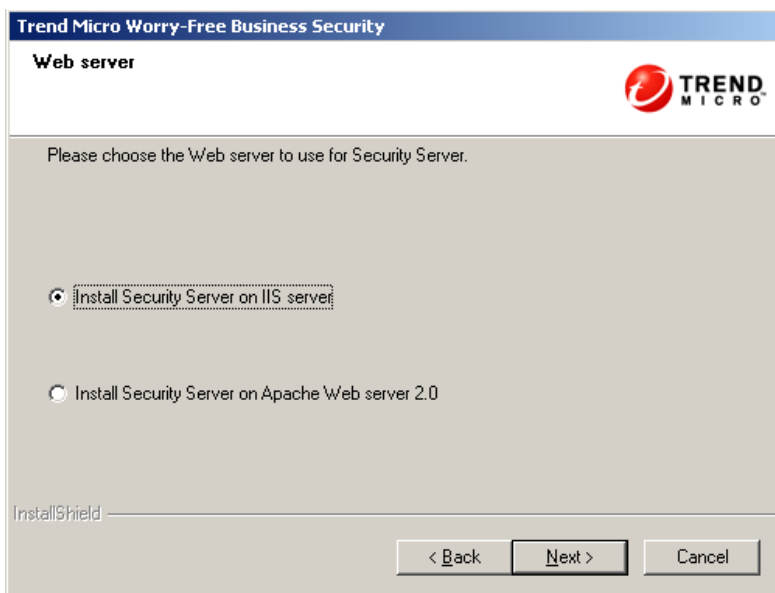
Trend Micro Worry-Free Business Security

Web server

TREND MICRO

Please choose the Web server to use for Security Server.

Install Security Server on IIS server

Install Security Server on Apache Web server 2.0

InstallShield

< Back

Next >

Cancel